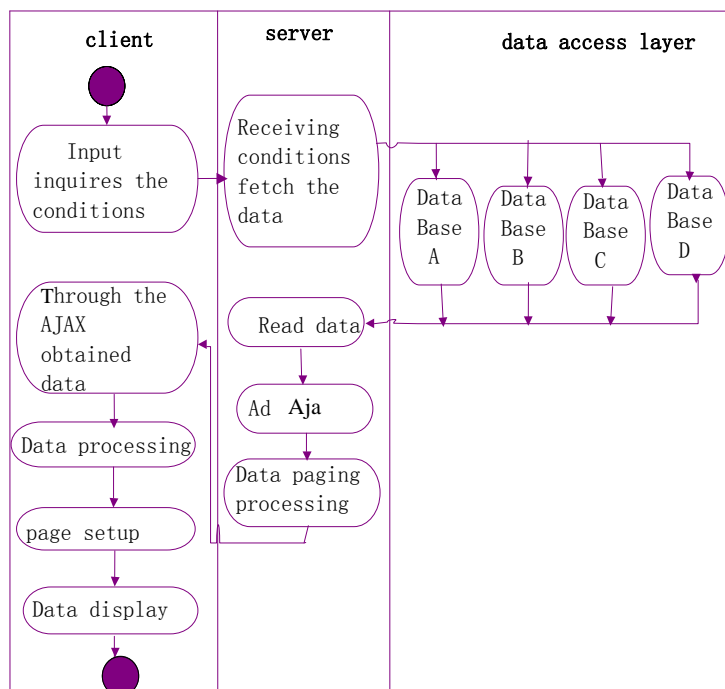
client

server

data access layer

Input inquires the conditions

Receiving conditions fetch the data

Data Base A

Data Base B

Data Base C

Data Base D

Through the AJAX obtained data

Read data

Ad Aja

Data processing

Data paging processing

page setup

Data display